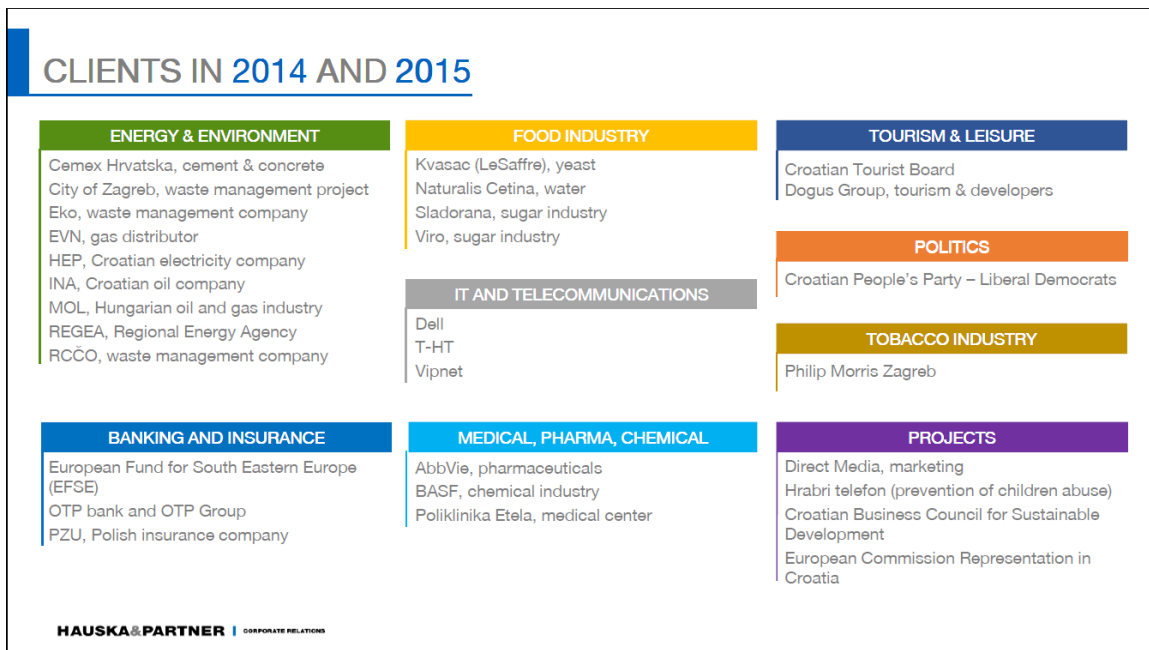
CLIENTS IN 2014 AND 2015

ENERGY & ENVIRONMENT
Cemex Hrvatska, cement & concrete
City of Zagreb, waste management project
Eko, waste management company
EVN, gas distributor
HEP, Croatian electricity company
INA, Croatian oil company
MOL, Hungarian oil and gas industry
REGEA, Regional Energy Agency
RCČO, waste management company

FOOD INDUSTRY
Kvasac (LeSaffre), yeast
Naturalis Cetina, water
Sladorana, sugar industry
Viro, sugar industry

IT AND TELECOMMUNICATIONS
Dell
T-HT
Vipnet

TOURISM & LEISURE
Croatian Tourist Board
Dogus Group, tourism & developers

POLITICS
Croatian People's Party – Liberal Democrats

TOBACCO INDUSTRY
Philip Morris Zagreb

BANKING AND INSURANCE
European Fund for South Eastern Europe (EFSE)
OTP bank and OTP Group
PZU, Polish insurance company

MEDICAL, PHARMA, CHEMICAL
AbbVie, pharmaceuticals
BASF, chemical industry
Poliklinika Etela, medical center

PROJECTS
Direct Media, marketing
Hrabri telefon (prevention of children abuse)
Croatian Business Council for Sustainable Development
European Commission Representation in Croatia

HAUSKA&PARTNER | CORPORATE RELATIONS